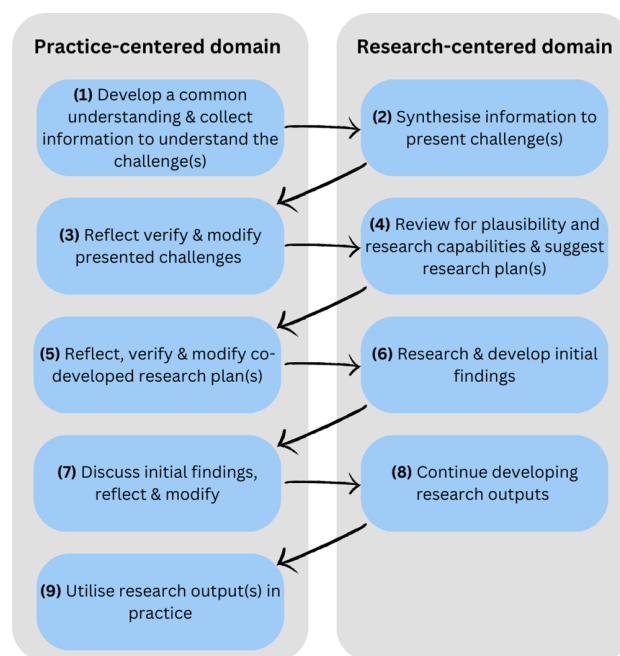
Practice-centered domain

Research-centered domain

(1) Develop a common understanding & collect information to understand the challenge(s)

(2) Synthesise information to present challenge(s)

(3) Reflect verify & modify presented challenges

(4) Review for plausibility and research capabilities & suggest research plan(s)

(5) Reflect, verify & modify co-developed research plan(s)

(6) Research & develop initial findings

(7) Discuss initial findings, reflect & modify

(8) Continue developing research outputs

(9) Utilise research output(s) in practice